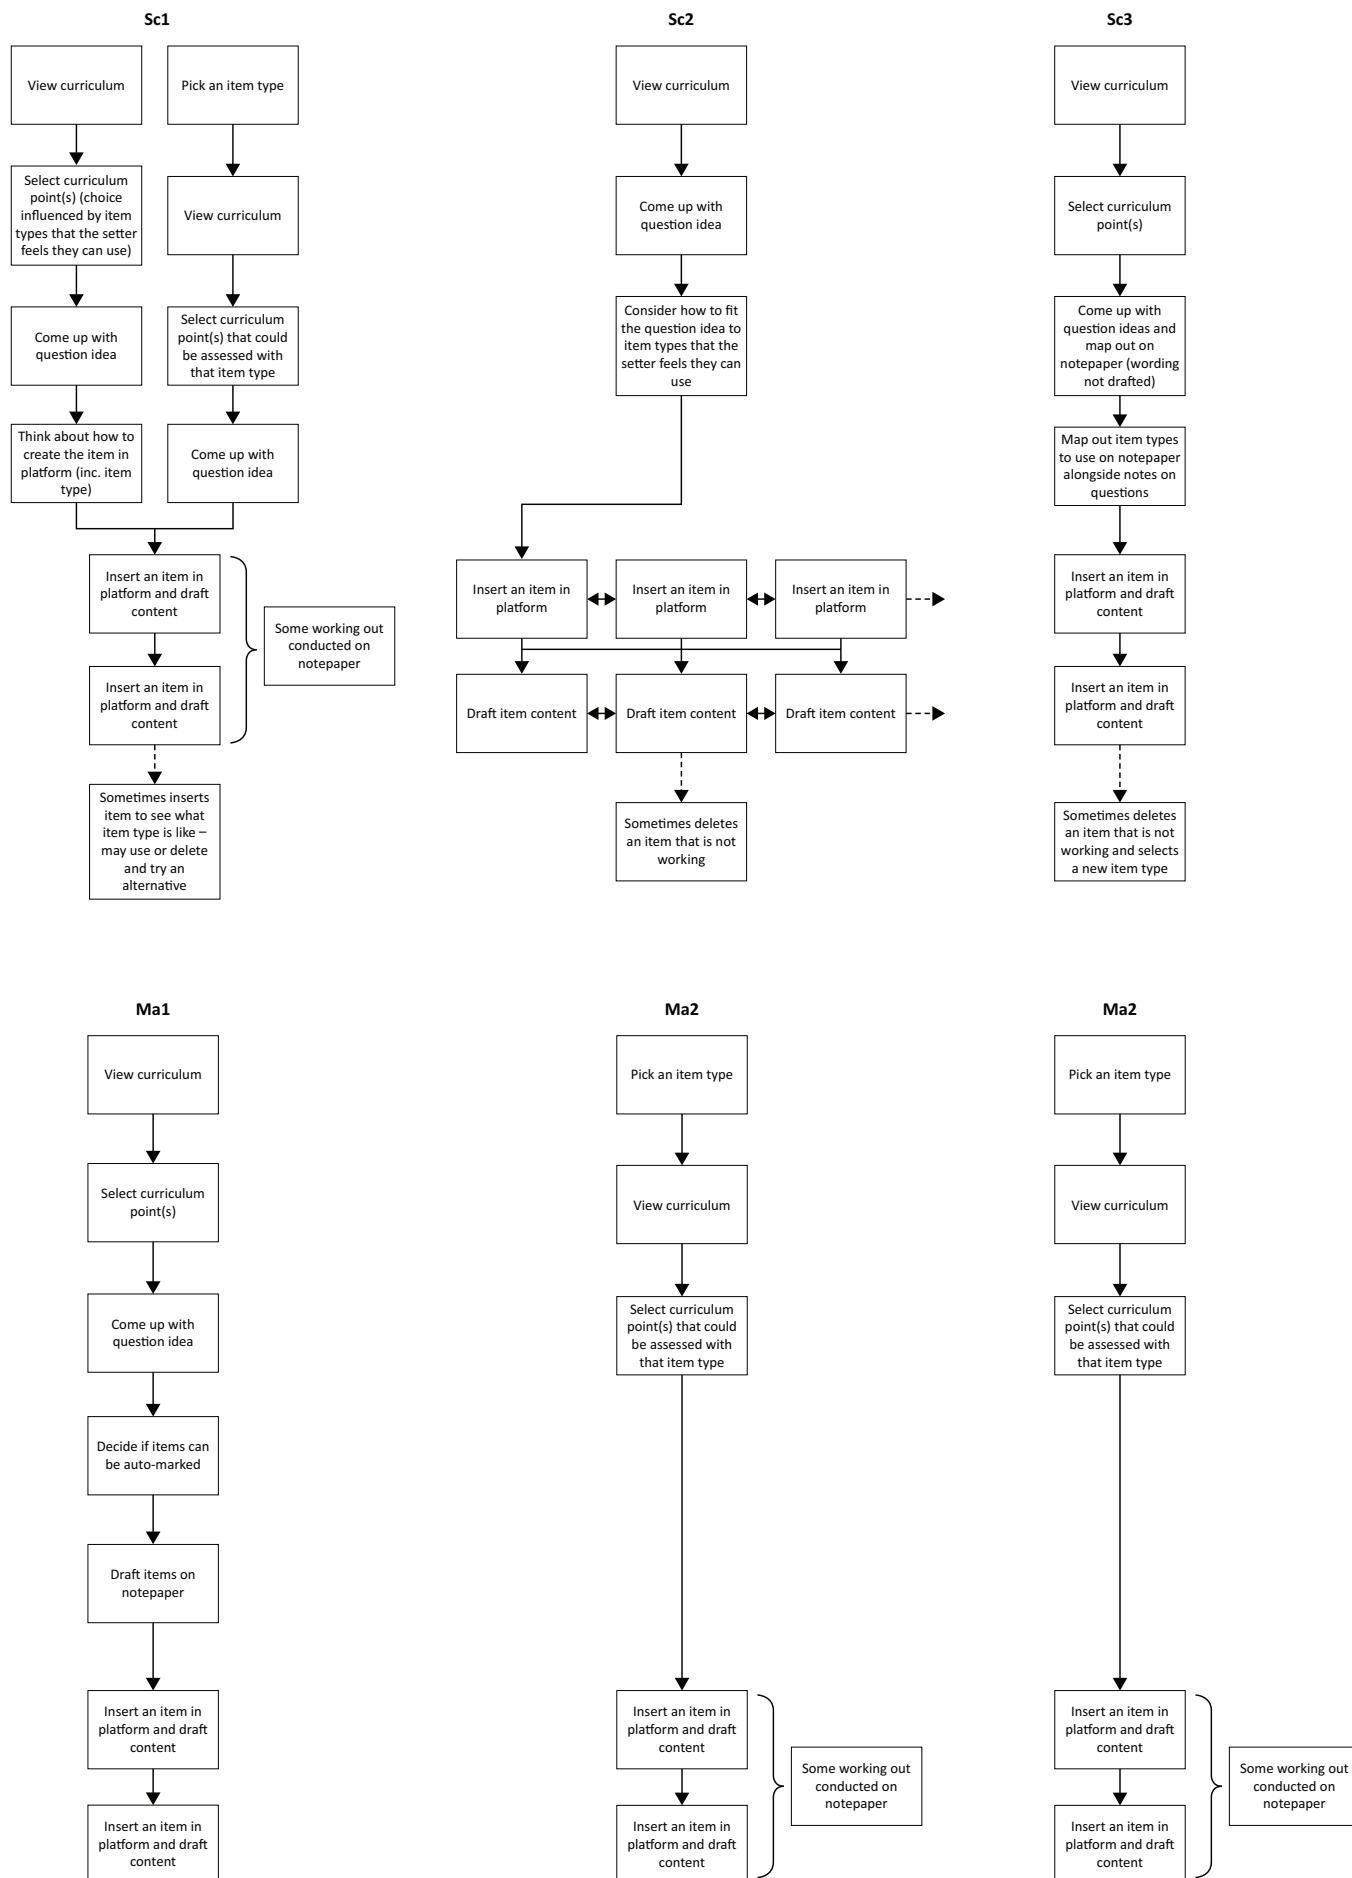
**Sc1**

View curriculum

Select curriculum point(s) (choice influenced by item types that the setter feels they can use)

Come up with question idea

Think about how to create the item in platform (inc. item type)

Pick an item type

View curriculum

Select curriculum point(s) that could be assessed with that item type

Come up with question idea

Insert an item in platform and draft content

Insert an item in platform and draft content

Some working out conducted on notepaper

Sometimes inserts item to see what item type is like – may use or delete and try an alternative

**Sc2**

View curriculum

Come up with question idea

Consider how to fit the question idea to item types that the setter feels they can use

Insert an item in platform

Insert an item in platform

Insert an item in platform

Draft item content

Draft item content

Draft item content

Sometimes deletes an item that is not working

**Sc3**

View curriculum

Select curriculum point(s)

Come up with question ideas and map out on notepaper (wording not drafted)

Map out item types to use on notepaper alongside notes on questions

Insert an item in platform and draft content

Insert an item in platform and draft content

Sometimes deletes an item that is not working and selects a new item type

**Ma1**

View curriculum

Select curriculum point(s)

Come up with question idea

Decide if items can be auto-marked

Draft items on notepaper

Insert an item in platform and draft content

Insert an item in platform and draft content

**Ma2**

Pick an item type

View curriculum

Select curriculum point(s) that could be assessed with that item type

Insert an item in platform and draft content

Insert an item in platform and draft content

Some working out conducted on notepaper

**Ma2**

Pick an item type

View curriculum

Select curriculum point(s) that could be assessed with that item type

Insert an item in platform and draft content

Insert an item in platform and draft content

Some working out conducted on notepaper